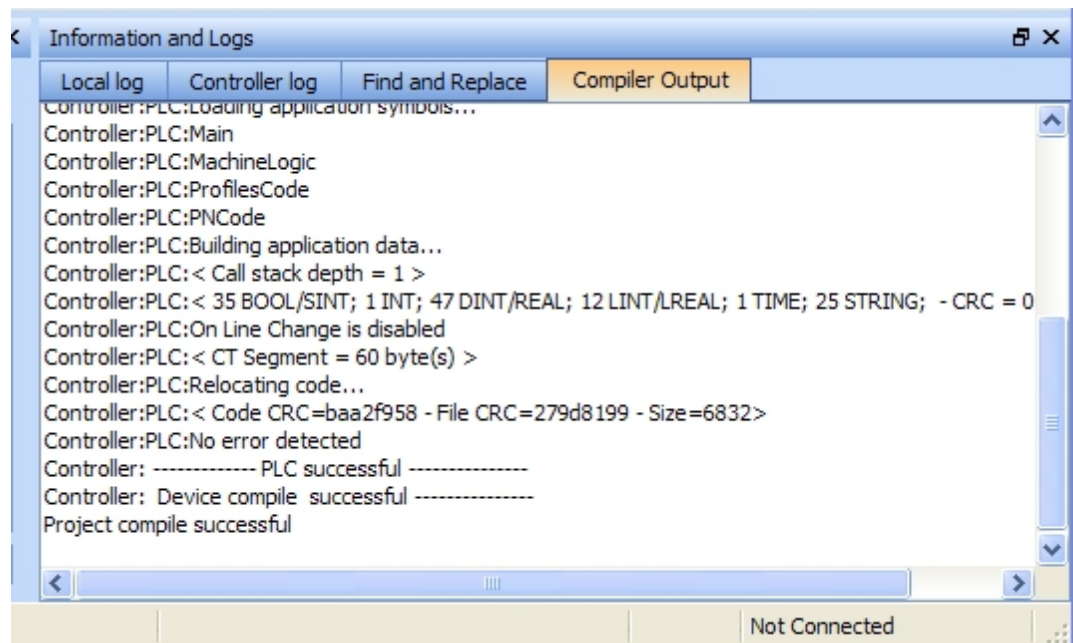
Information and Logs

Local log | Controller log | Find and Replace | Compiler Output

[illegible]
Controller:PLC:Main
Controller:PLC:MachineLogic
Controller:PLC:ProfilesCode
Controller:PLC:PNCode
Controller:PLC:Building application data...
Controller:PLC:< Call stack depth = 1 >
Controller:PLC:< 35 BOOL/SINT; 1 INT; 47 DINT/REAL; 12 LINT/LREAL; 1 TIME; 25 STRING; - CRC = 0
Controller:PLC:On Line Change is disabled
Controller:PLC:< CT Segment = 60 byte(s) >
Controller:PLC:Relocating code...
Controller:PLC:< Code CRC=baa2f958 - File CRC=279d8199 - Size=6832>
Controller:PLC:No error detected
Controller: ------------- PLC successful ---------------
Controller: Device compile successful ---------------
Project compile successful

Not Connected